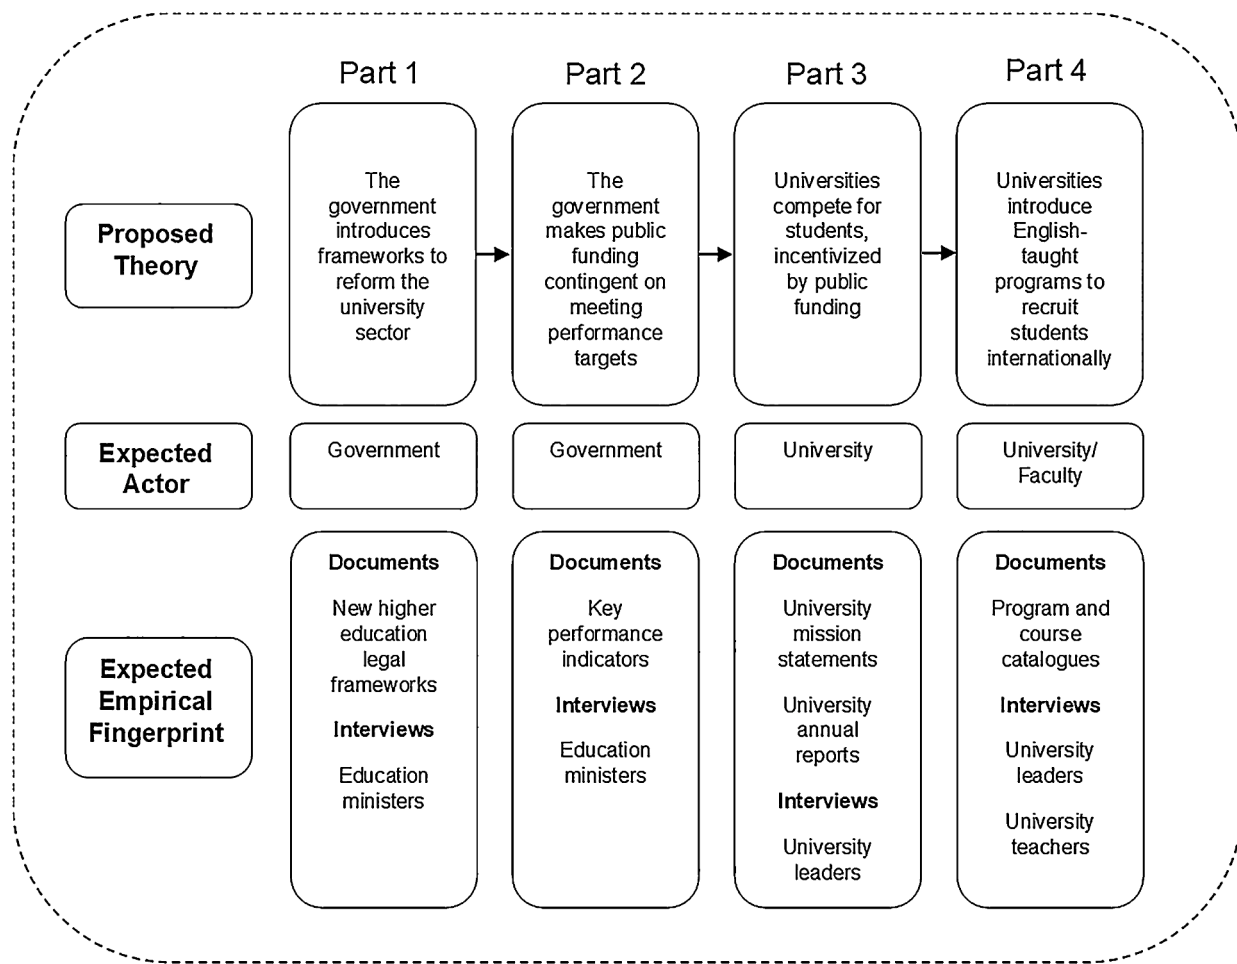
| | Part 1 | Part 2 | Part 3 | Part 4 |
|---|---|---|---|---|
| **Proposed Theory** | The government introduces frameworks to reform the university sector | The government makes public funding contingent on meeting performance targets | Universities compete for students, incentivized by public funding | Universities introduce English-taught programs to recruit students internationally |
| **Expected Actor** | Government | Government | University | University/ Faculty |
| **Expected Empirical Fingerprint** | **Documents** New higher education legal frameworks **Interviews** Education ministers | **Documents** Key performance indicators **Interviews** Education ministers | **Documents** University mission statements University annual reports **Interviews** University leaders | **Documents** Program and course catalogues **Interviews** University leaders University teachers |